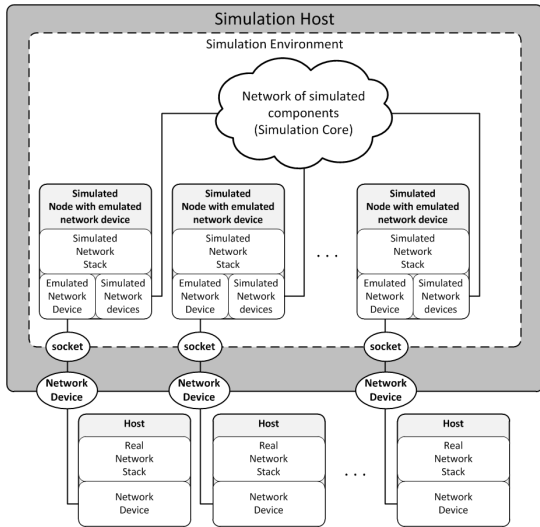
Simulation Host

Simulation Environment

Network of simulated components (Simulation Core)

Simulated Node with emulated network device

Simulated Network Stack

Emulated Network Device

Simulated Network devices

Simulated Node with emulated network device

Simulated Network Stack

Emulated Network Device

Simulated Network devices

. . .

Simulated Node with emulated network device

Simulated Network Stack

Emulated Network Device

Simulated Network devices

socket

socket

socket

Network Device

Network Device

Network Device

Host

Real Network Stack

Network Device

Host

Real Network Stack

Network Device

. . .

Host

Real Network Stack

Network Device